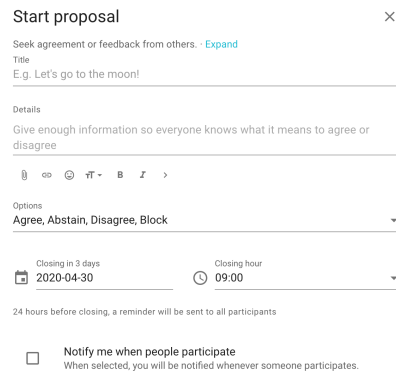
Start proposal ×

Seek agreement or feedback from others. · Expand

Title
E.g. Let's go to the moon!

Details
Give enough information so everyone knows what it means to agree or disagree

B I >

Options
Agree, Abstain, Disagree, Block

Closing in 3 days
2020-04-30

Closing hour
09:00

24 hours before closing, a reminder will be sent to all participants

Notify me when people participate
When selected, you will be notified whenever someone participates.